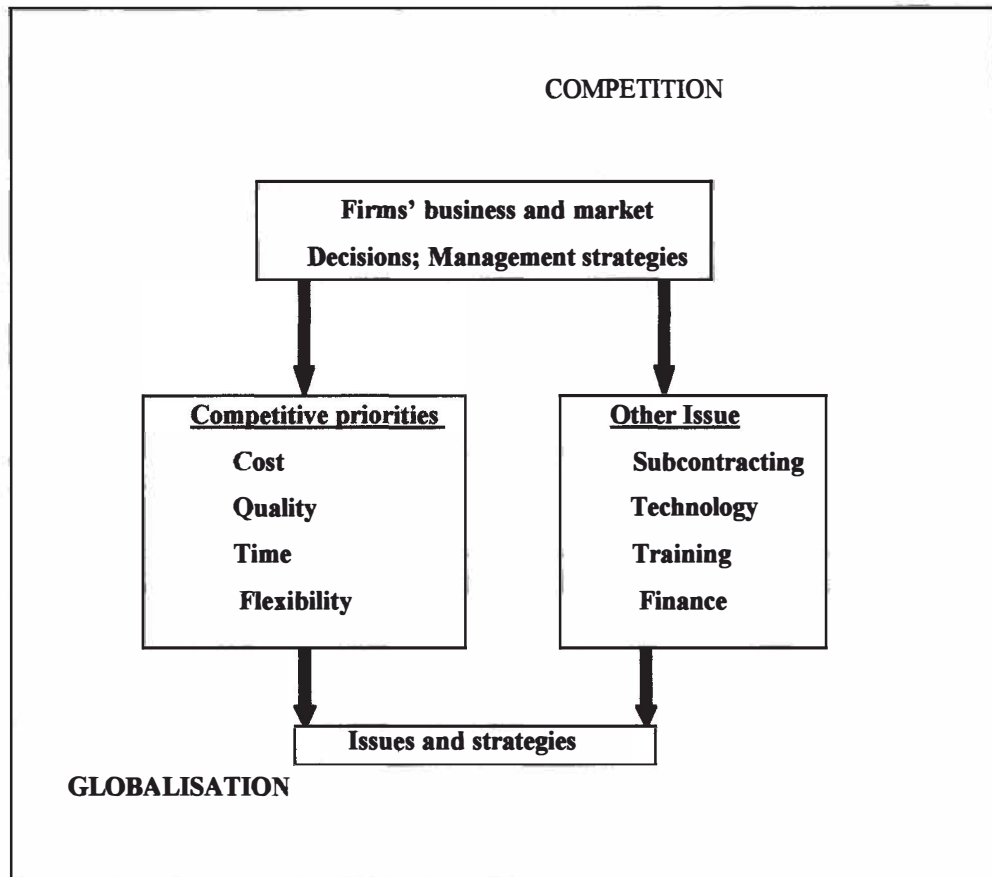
COMPETITION

Firms' business and market Decisions; Management strategies

Competitive priorities
Cost
Quality
Time
Flexibility

Other Issue
Subcontracting
Technology
Training
Finance

Issues and strategies

GLOBALISATION